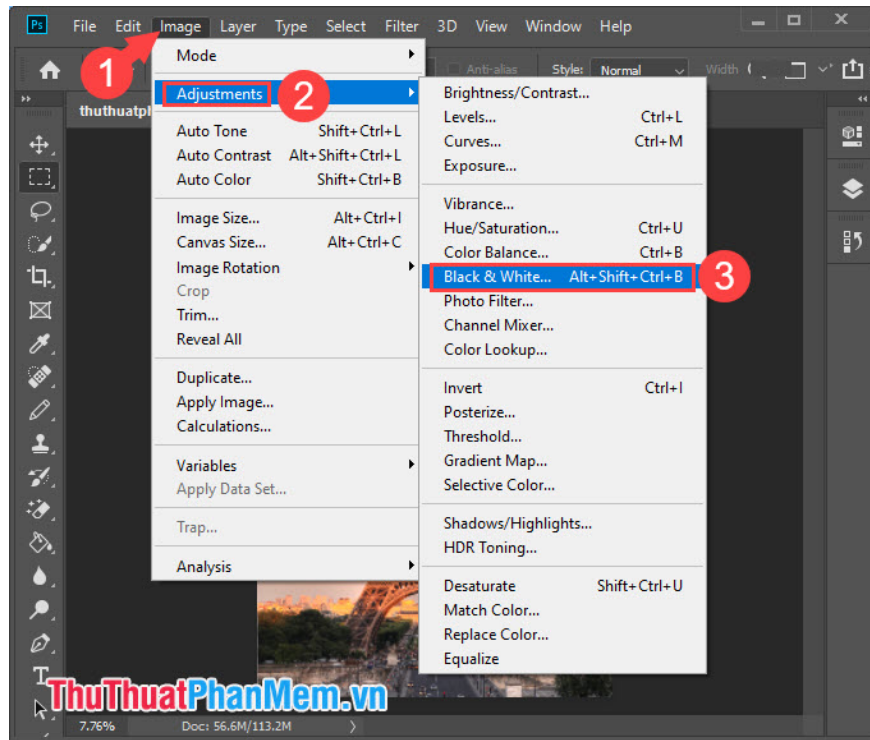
Ps File Edit Image Layer Type Select Filter 3D View Window Help

Anti-alias Style: Normal Width

thuthuatpl

1

Mode
Adjustments 2
Auto Tone Shift+Ctrl+L
Auto Contrast Alt+Shift+Ctrl+L
Auto Color Shift+Ctrl+B
Image Size... Alt+Ctrl+I
Canvas Size... Alt+Ctrl+C
Image Rotation
Crop
Trim...
Reveal All
Duplicate...
Apply Image...
Calculations...
Variables
Apply Data Set...
Trap...
Analysis

Brightness/Contrast...
Levels... Ctrl+L
Curves... Ctrl+M
Exposure...
Vibrance...
Hue/Saturation... Ctrl+U
Color Balance... Ctrl+B
Black & White... Alt+Shift+Ctrl+B 3
Photo Filter...
Channel Mixer...
Color Lookup...
Invert Ctrl+I
Posterize...
Threshold...
Gradient Map...
Selective Color...
Shadows/Highlights...
HDR Toning...
Desaturate Shift+Ctrl+U
Match Color...
Replace Color...
Equalize

ThuThuatPhanMem.vn

7.76% Doc: 56.6M/113.2M